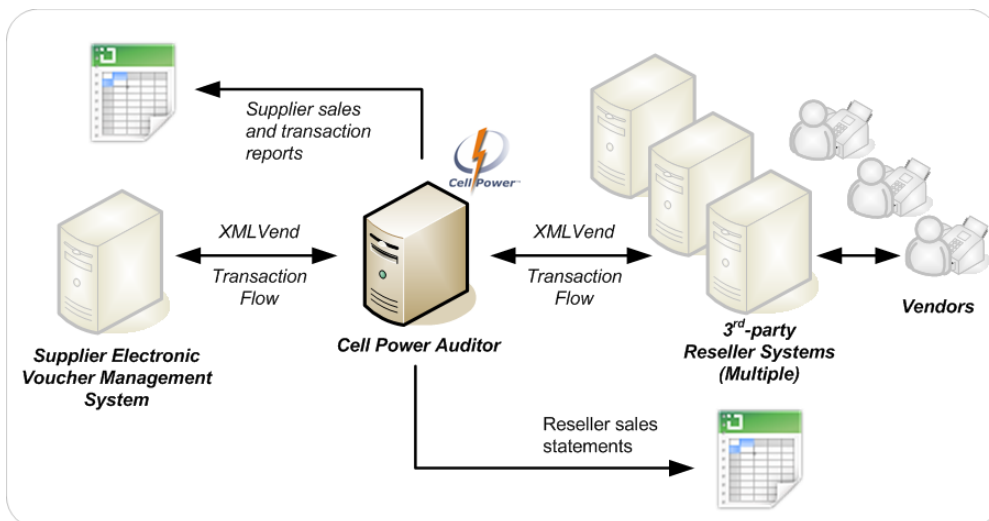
Supplier sales and transaction reports

Cell Power

XMLVend

Transaction Flow

XMLVend

Transaction Flow

Vendors

Supplier Electronic Voucher Management System

Cell Power Auditor

3$^{rd}$-party Reseller Systems (Multiple)

Reseller sales statements